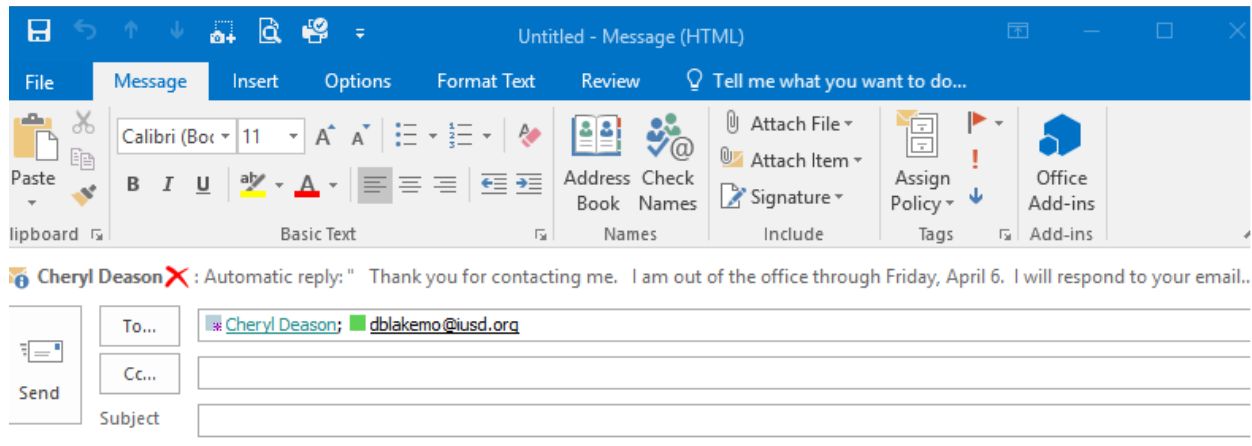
Untitled - Message (HTML)

File Message Insert Options Format Text Review Tell me what you want to do...

Paste
lipboard

Calibri (Boc 11
B I U
Basic Text

Address Book
Check Names
Names

Attach File
Attach Item
Signature
Include

Assign Policy
Tags

Office Add-ins
Add-ins

Cheryl Deason : Automatic reply: " Thank you for contacting me. I am out of the office through Friday, April 6. I will respond to your email..

To...
Cheryl Deason; dblakemo@iusd.org
Send
Cc...
Subject